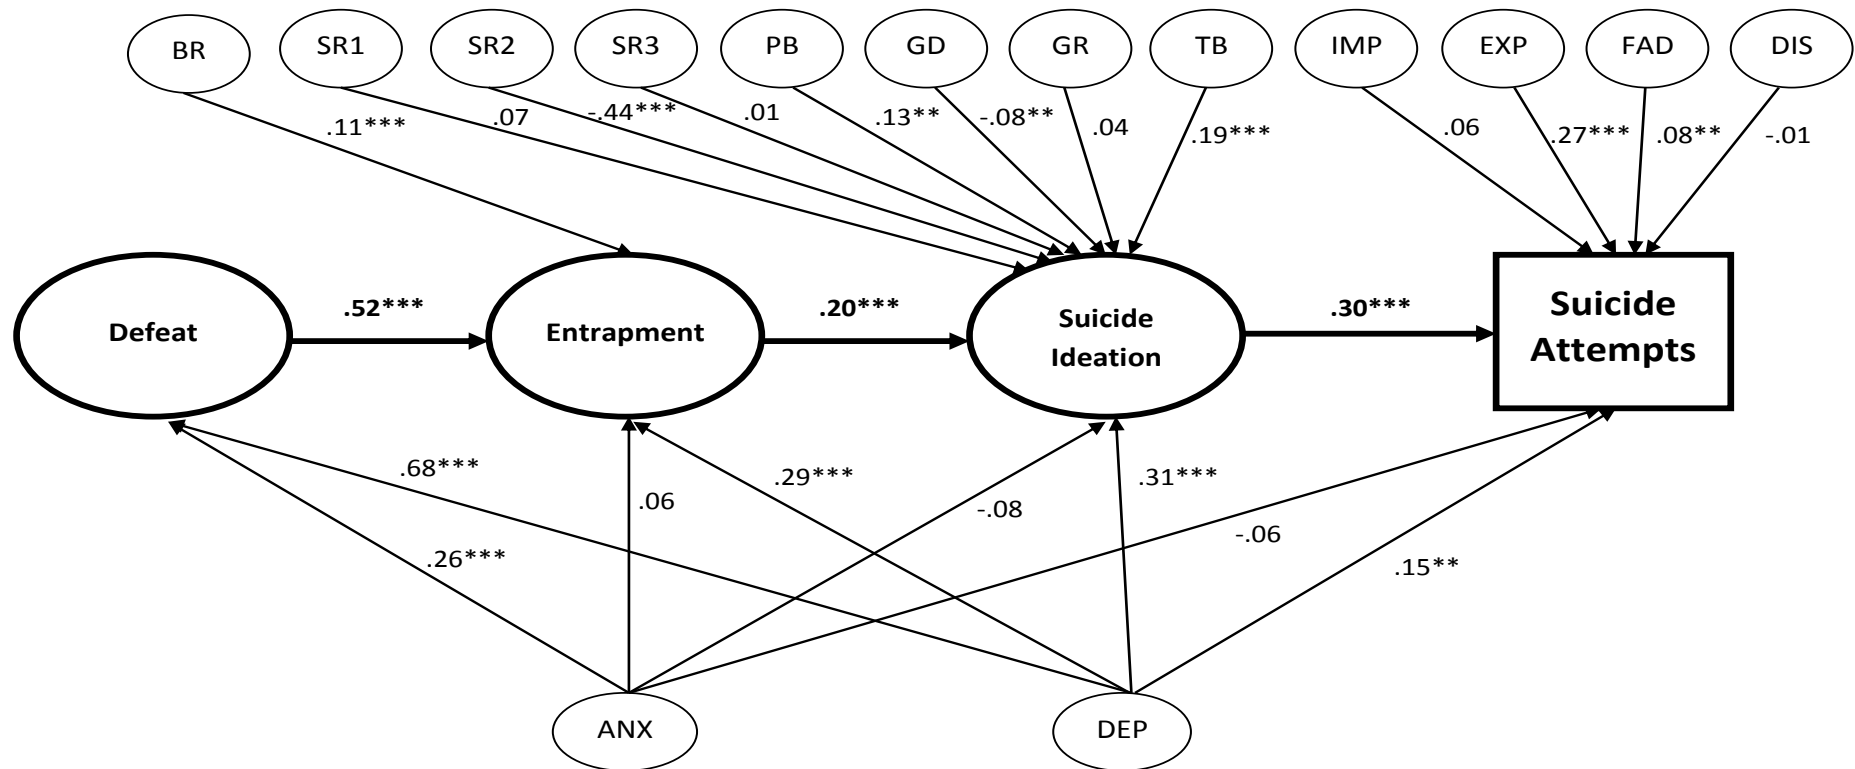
BR SR1 SR2 SR3 PB GD GR TB IMP EXP FAD DIS

.11*** .07 -.44*** .01 .13** -.08** .04 .19*** .06 .27*** .08** -.01

Defeat .52*** Entrapment .20*** Suicide Ideation .30*** Suicide Attempts

.68*** .06 .29*** -.08 .31*** -.06 .26*** .15**

ANX DEP